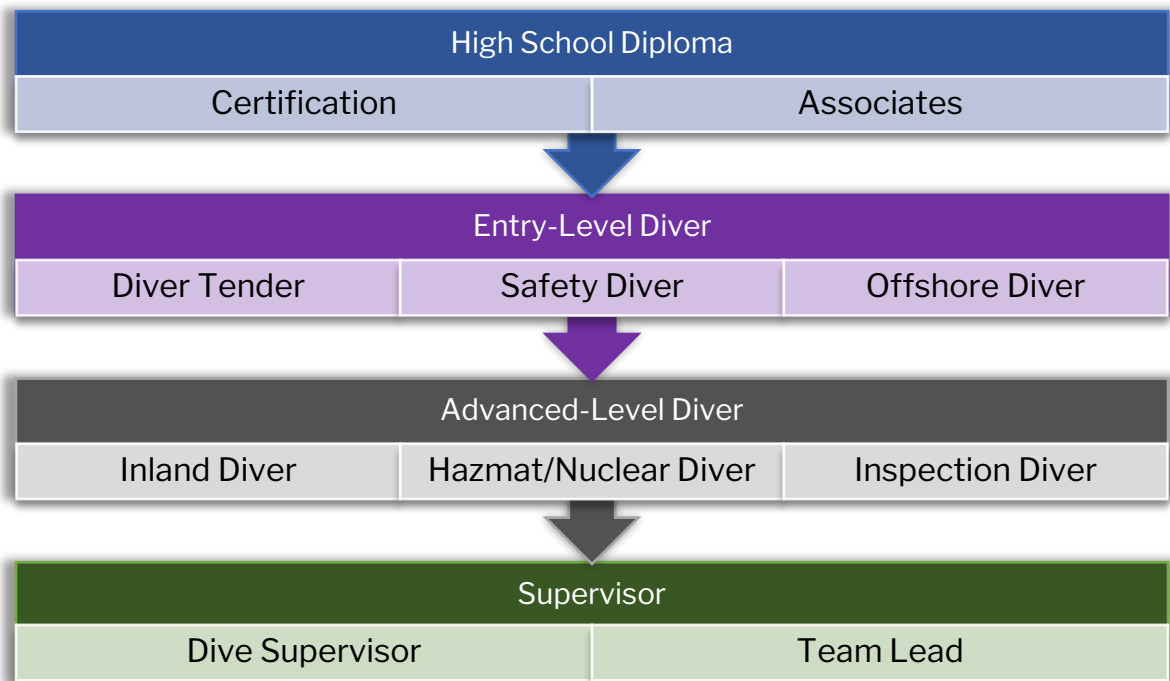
High School Diploma

Certification

Associates

Entry-Level Diver

Diver Tender

Safety Diver

Offshore Diver

Advanced-Level Diver

Inland Diver

Hazmat/Nuclear Diver

Inspection Diver

Supervisor

Dive Supervisor

Team Lead